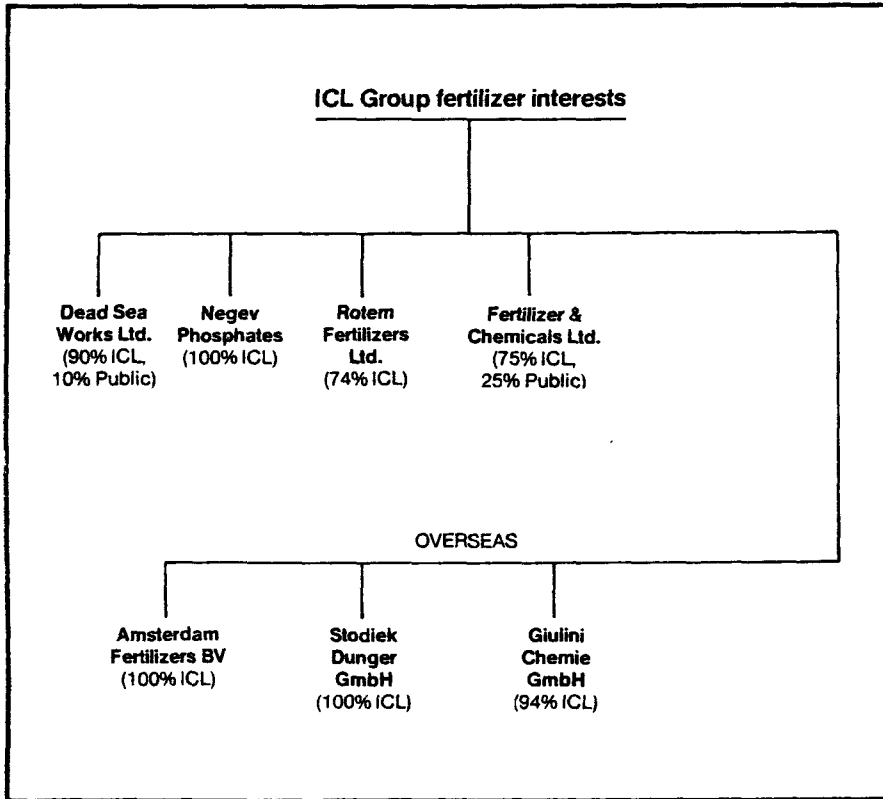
ICL Group fertilizer interests

Dead Sea Works Ltd. (90% ICL, 10% Public)

Negev Phosphates (100% ICL)

Rotem Fertilizers Ltd. (74% ICL)

Fertilizer & Chemicals Ltd. (75% ICL, 25% Public)

OVERSEAS

Amsterdam Fertilizers BV (100% ICL)

Stodiek Dunger GmbH (100% ICL)

Giulini Chemie GmbH (94% ICL)